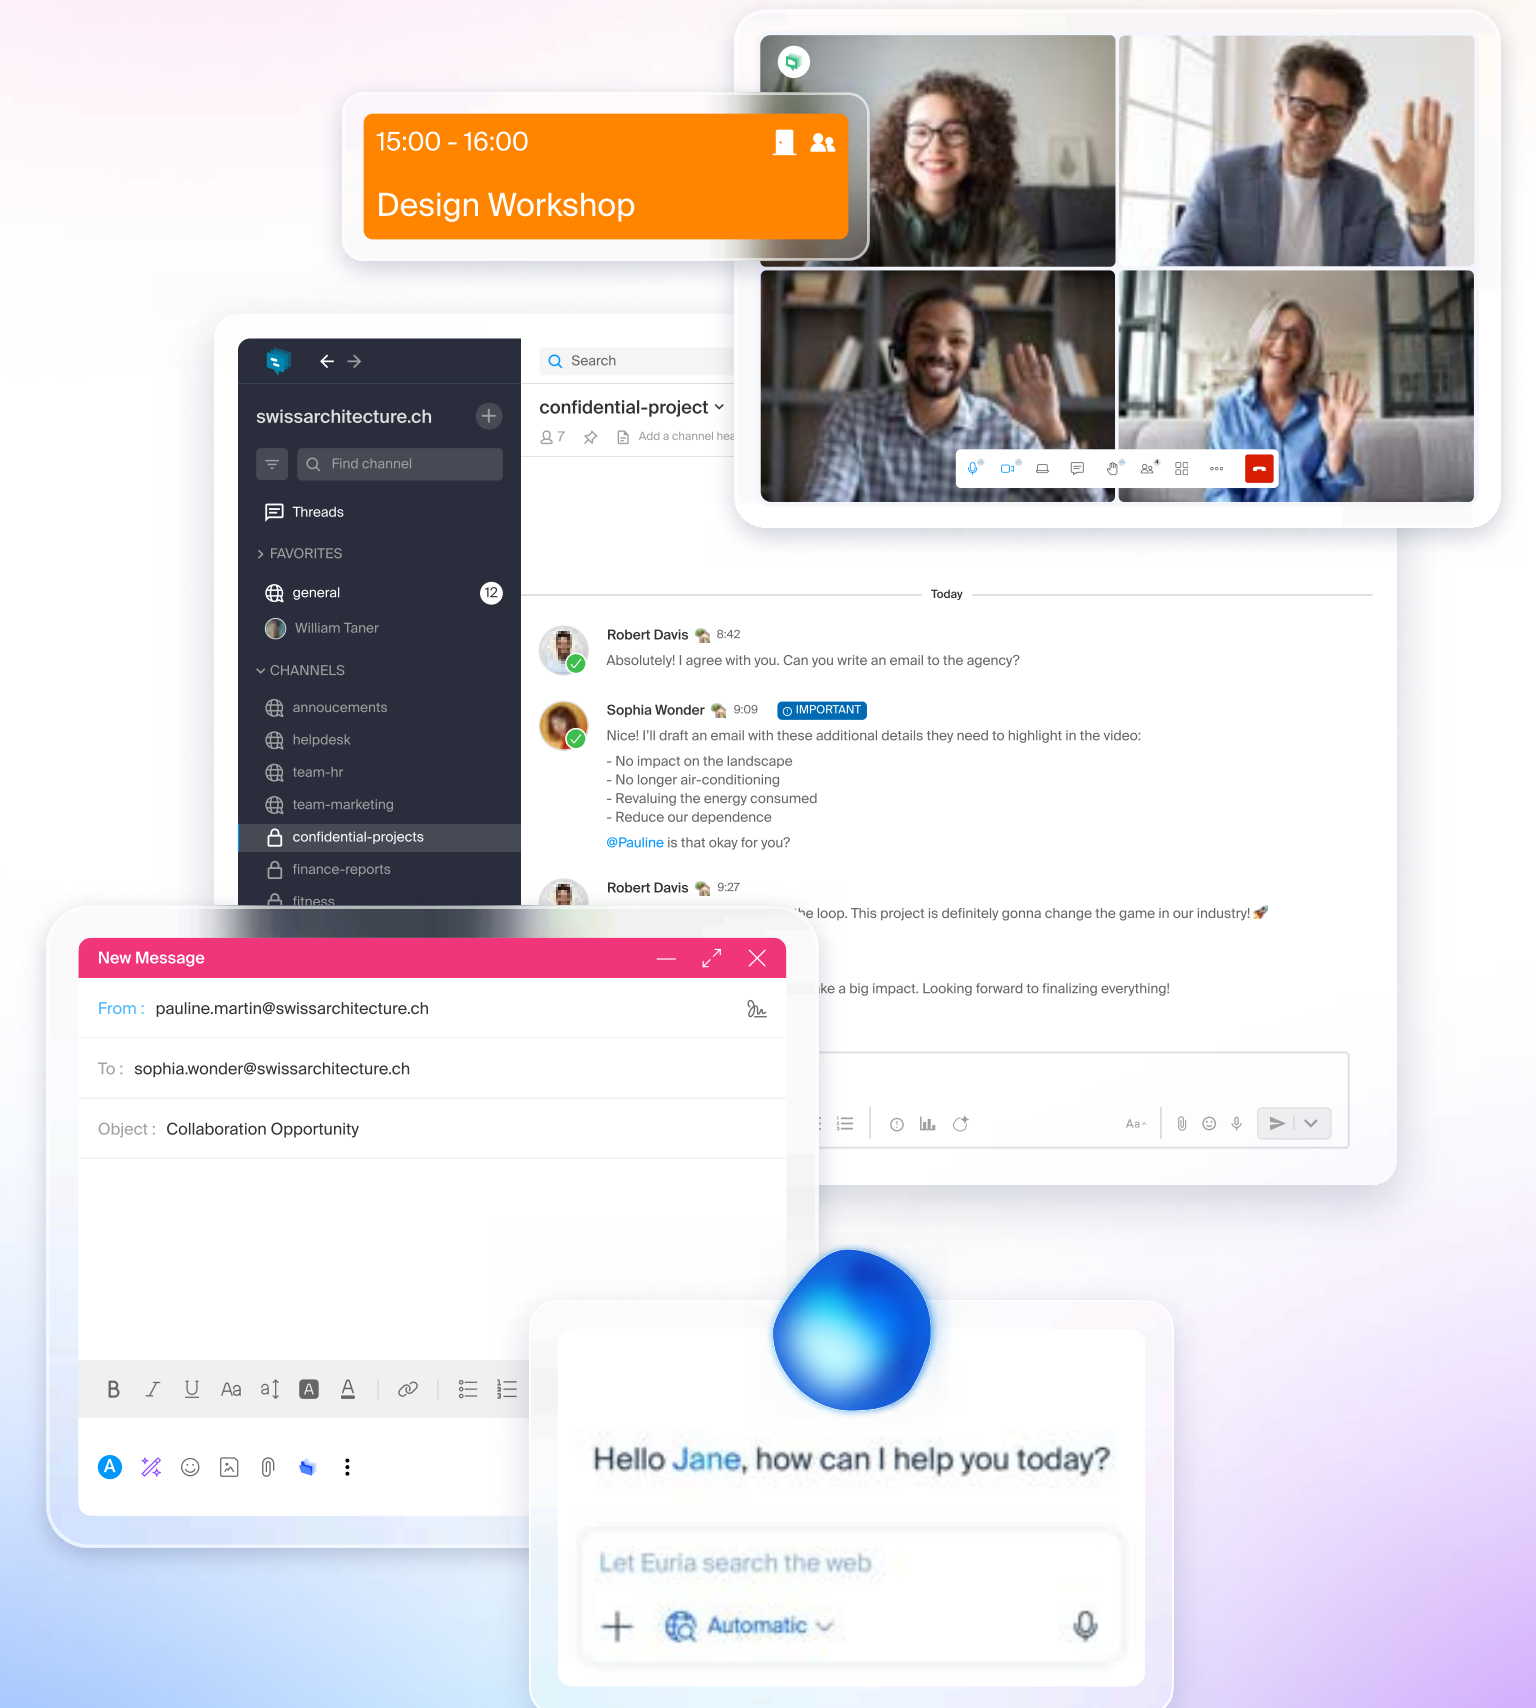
15:00 - 16:00

Design Workshop

Search

swissarchitecture.ch

Find channel

Threads

FAVORITES

general 12

William Taner

CHANNELS

annoucements

helpdesk

team-hr

team-marketing

confidential-projects

finance-reports

fitness

confidential-project

7

Add a channel hea

Today

Robert Davis 8:42

Absolutely! I agree with you. Can you write an email to the agency?

Sophia Wonder 9:09 IMPORTANT

Nice! I'll draft an email with these additional details they need to highlight in the video:

- No impact on the landscape
- No longer air-conditioning
- Revaluing the energy consumed
- Reduce our dependence

@Pauline is that okay for you?

Robert Davis 9:27

he loop. This project is definitely gonna change the game in our industry!

ke a big impact. Looking forward to finalizing everything!

Aa

New Message

From : pauline.martin@swissarchitecture.ch

To : sophia.wonder@swissarchitecture.ch

Object : Collaboration Opportunity

B I U Aa a A A

Hello Jane, how can I help you today?

Let Euria search the web

Automatic